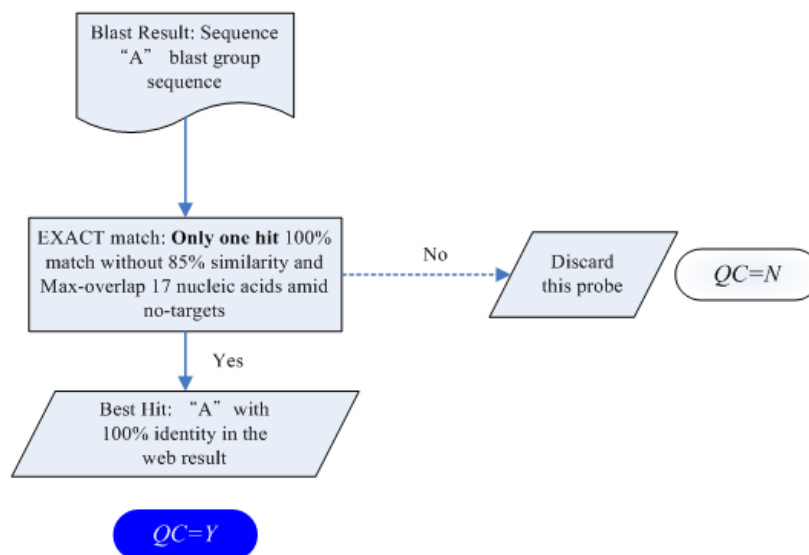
Blast Result: Sequence “A” blast group sequence

EXACT match: **Only one hit** 100% match without 85% similarity and Max-overlap 17 nucleic acids amid no-targets

No

Discard this probe

$QC=N$

Yes

Best Hit: “A” with 100% identity in the web result

$QC=Y$